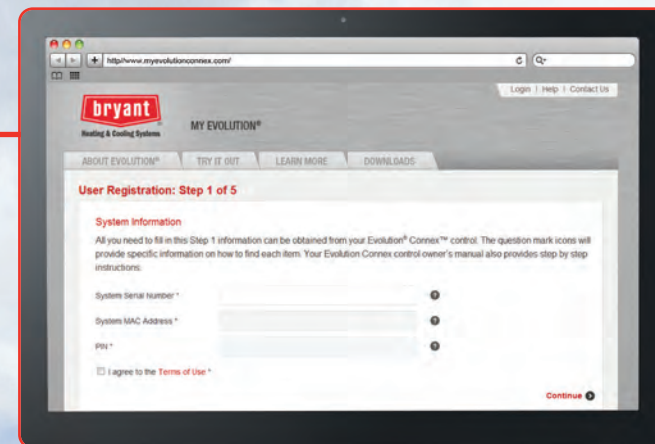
http://www.myevolutionconnex.com/

Login | Help | Contact Us

bryant
Heating & Cooling Systems

MY EVOLUTION®

ABOUT EVOLUTION® | TRY IT OUT | LEARN MORE | DOWNLOADS

User Registration: Step 1 of 5

System Information

All you need to fill in this Step 1 information can be obtained from your Evolution® Connex™ control. The question mark icons will provide specific information on how to find each item. Your Evolution Connex control owner's manual also provides step by step instructions.

System Serial Number *

System MAC Address *

PIN *

I agree to the Terms of Use *

Continue